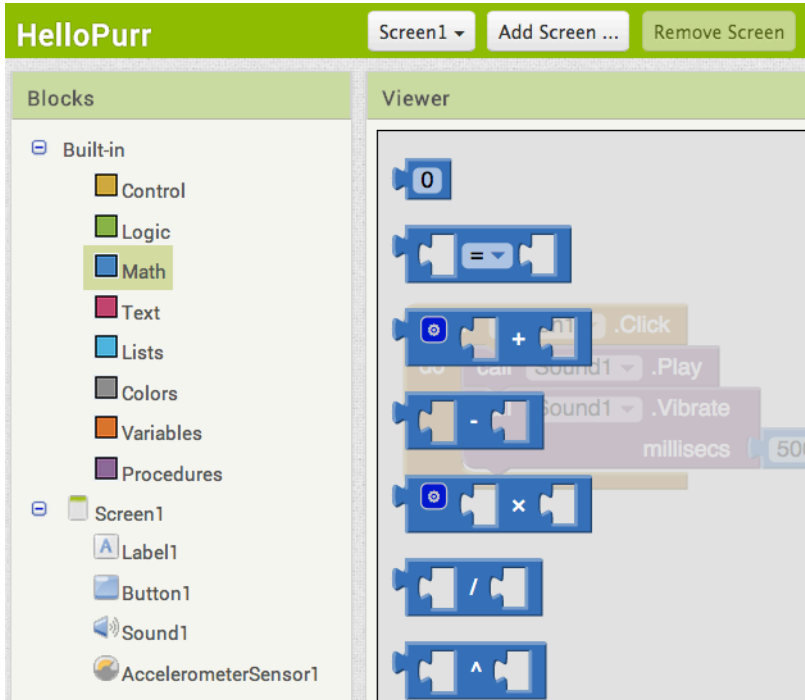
HelloPurr

Screen1 ▾

Add Screen ...

Remove Screen

Blocks

Built-in

Control

Logic

Math

Text

Lists

Colors

Variables

Procedures

Screen1

Label1

Button1

Sound1

AccelerometerSensor1

Viewer

0

= ▾

+

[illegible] .Click

do call Sound1 ▾ .Play

call Sound1 ▾ .Vibrate

millisecs 500

-

×

/

^